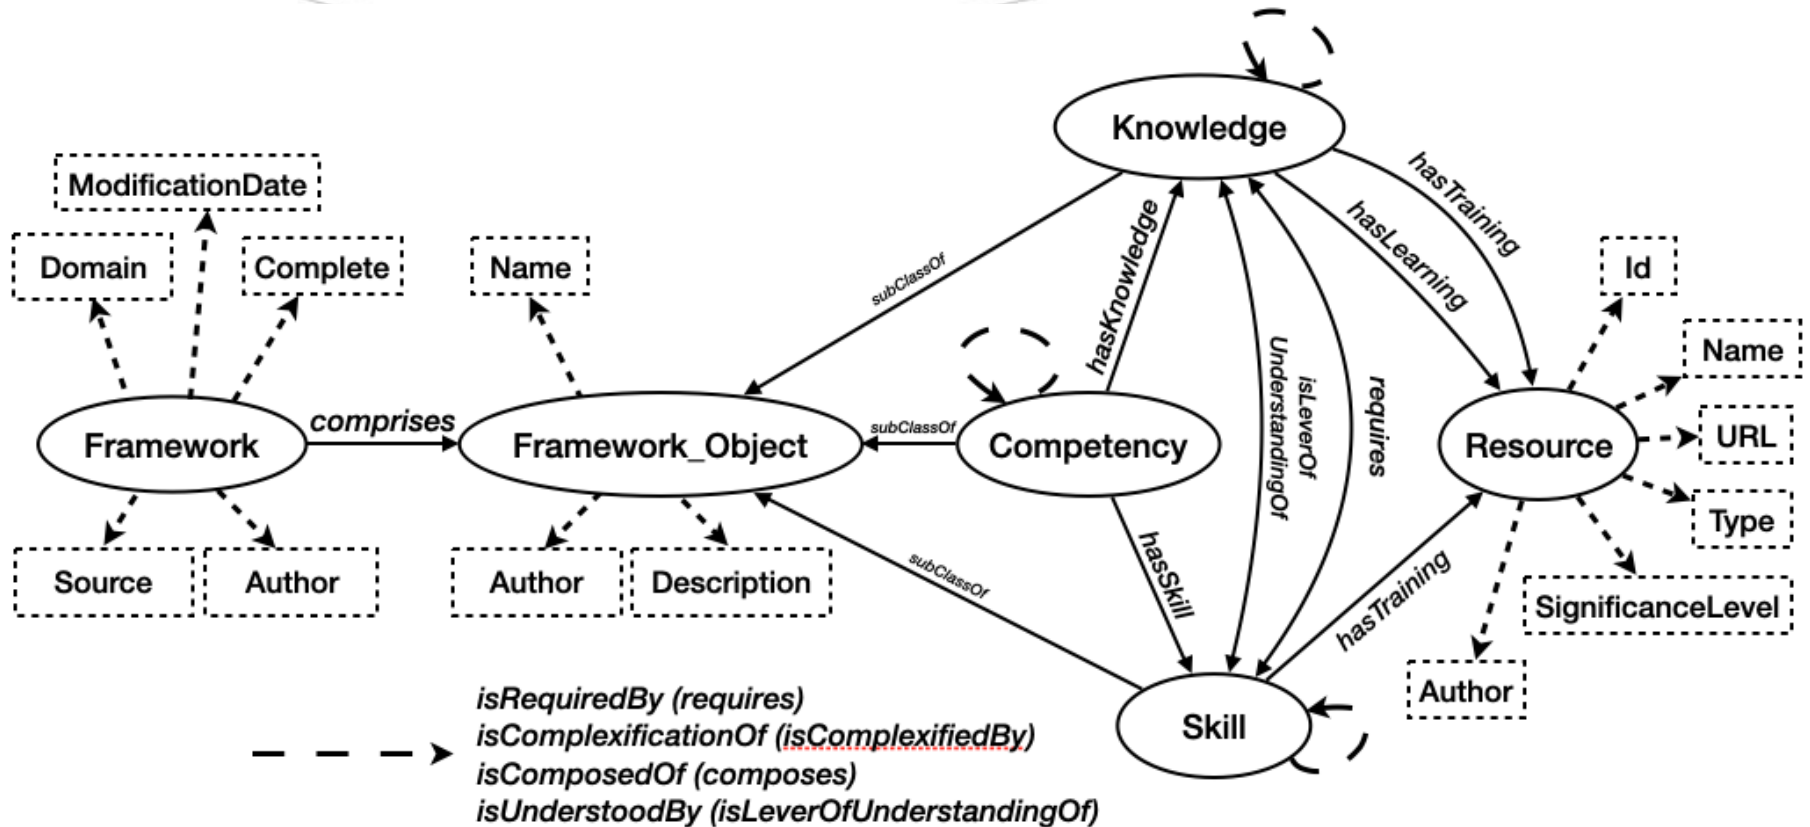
Knowledge

ModificationDate

Domain

Complete

Name

subClassOf

hasKnowledge

isLeverOf UnderstandingOf

requires

hasLearning

hasTraining

Id

Name

Framework

comprises

Framework_Object

subClassOf

Competency

Resource

URL

Type

Source

Author

Author

Description

subClassOf

hasSkill

hasTraining

SignificanceLevel

Author

Skill

isRequiredBy (requires)
isComplexificationOf (isComplexifiedBy)
isComposedOf (composes)
isUnderstoodBy (isLeverOfUnderstandingOf)